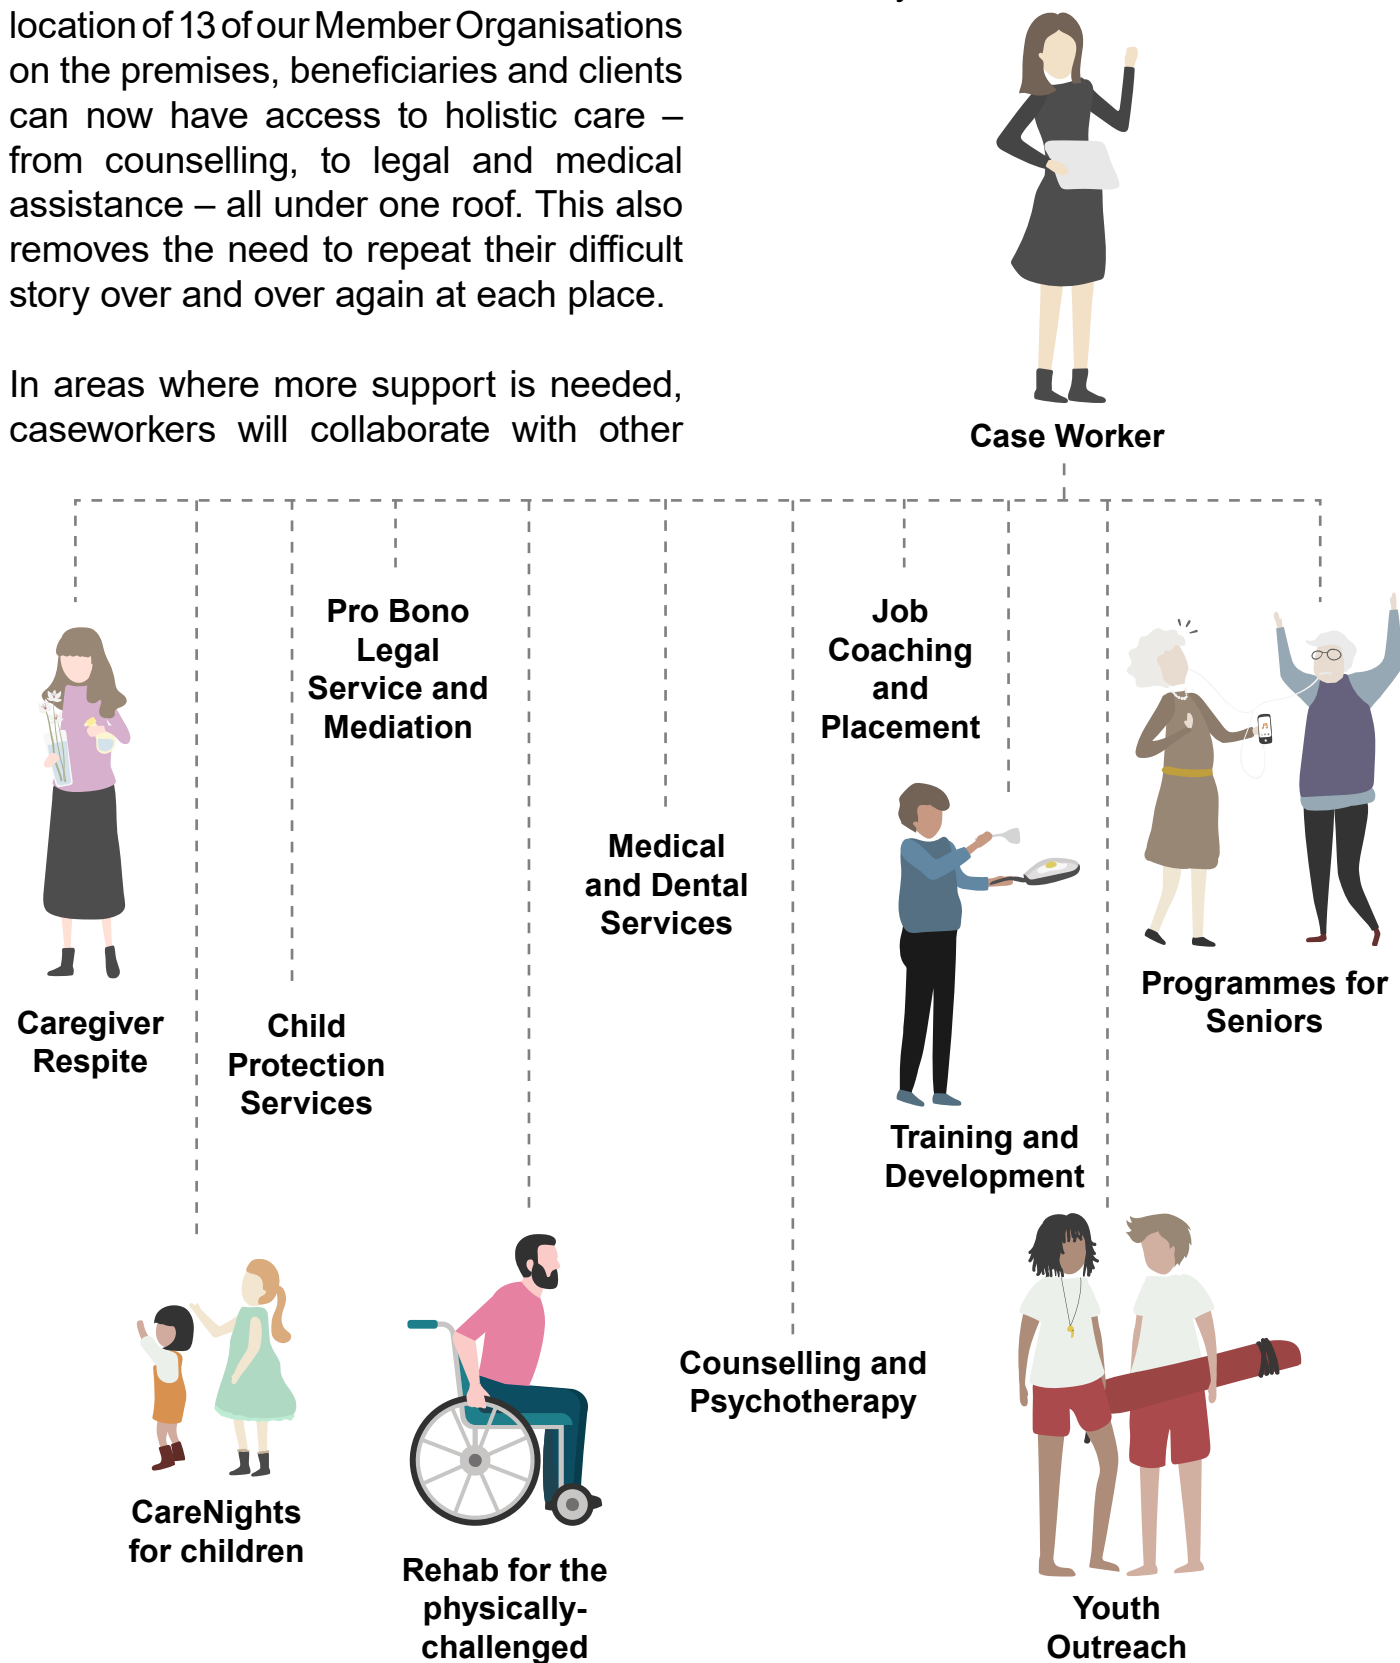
location of 13 of our Member Organisations on the premises, beneficiaries and clients can now have access to holistic care – from counselling, to legal and medical assistance – all under one roof. This also removes the need to repeat their difficult story over and over again at each place.

In areas where more support is needed, caseworkers will collaborate with other

Case Worker

Pro Bono Legal Service and Mediation

Job Coaching and Placement

Medical and Dental Services

Programmes for Seniors

Caregiver Respite

Child Protection Services

Training and Development

CareNights for children

Rehab for the physically-challenged

Counselling and Psychotherapy

Youth Outreach